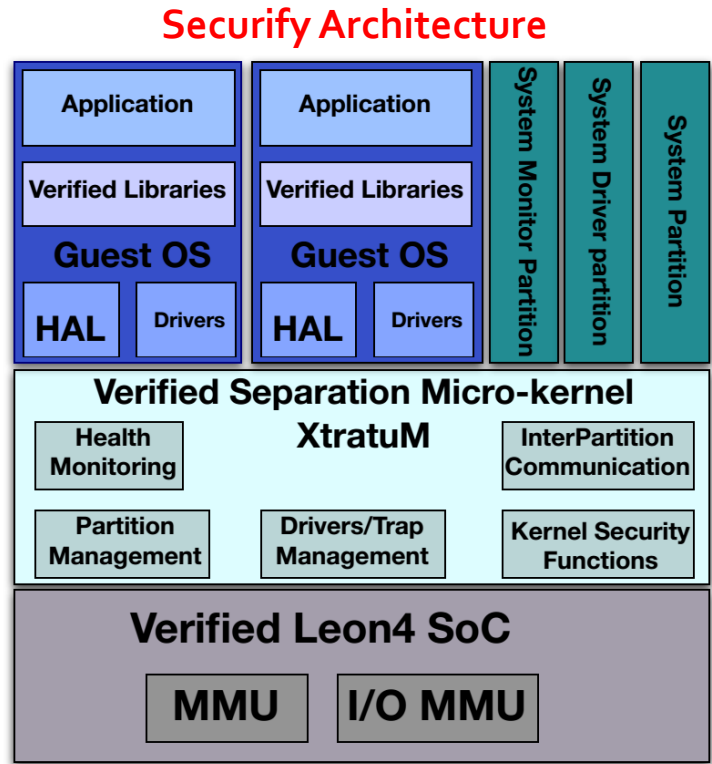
Securify Architecture

Application

Verified Libraries

Guest OS

HAL

Drivers

Application

Verified Libraries

Guest OS

HAL

Drivers

System Monitor Partition

System Driver partition

System Partition

Verified Separation Micro-kernel

XtratuM

Health Monitoring

InterPartition Communication

Partition Management

Drivers/Trap Management

Kernel Security Functions

Verified Leon4 SoC

MMU

I/O MMU